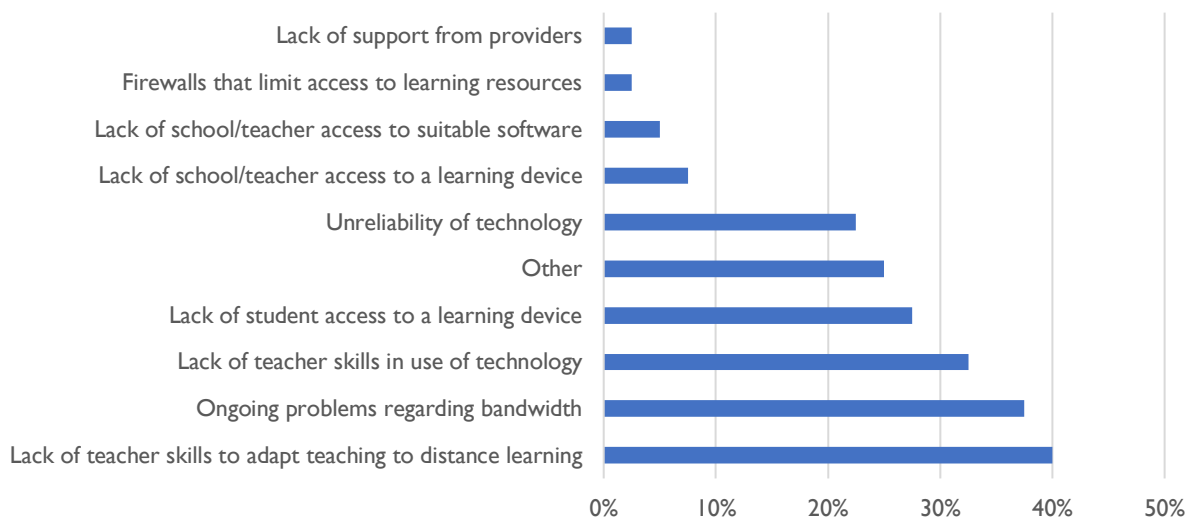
Lack of support from providers
Firewalls that limit access to learning resources
Lack of school/teacher access to suitable software
Lack of school/teacher access to a learning device
Unreliability of technology
Other
Lack of student access to a learning device
Lack of teacher skills in use of technology
Ongoing problems regarding bandwidth
Lack of teacher skills to adapt teaching to distance learning

0% 10% 20% 30% 40% 50%